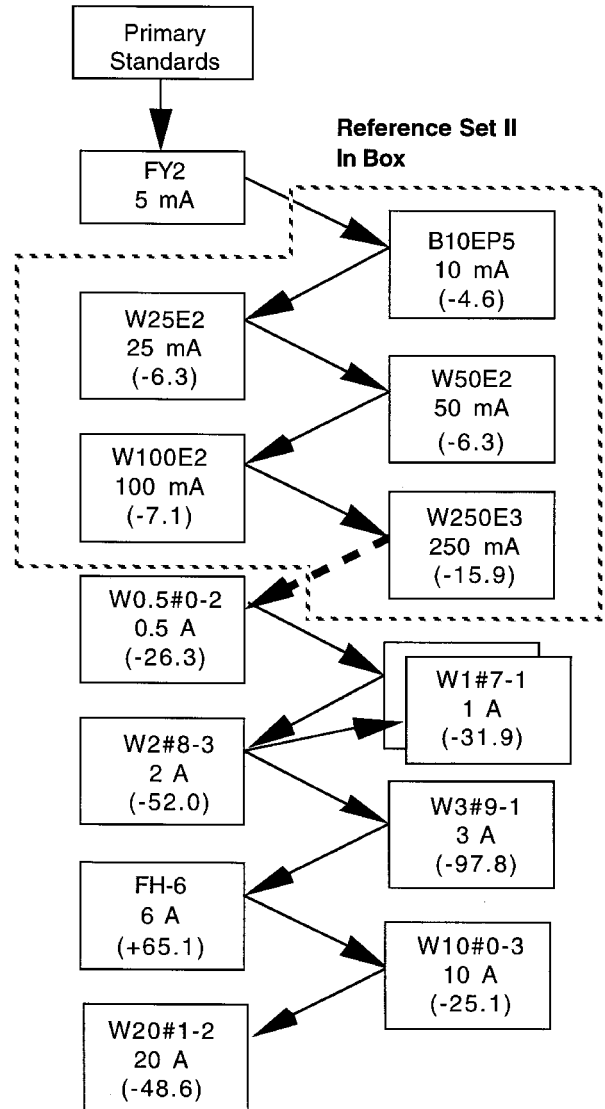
Primary Standards

Reference Set II In Box

FY2
5 mA

B10EP5
10 mA
(-4.6)

W25E2
25 mA
(-6.3)

W50E2
50 mA
(-6.3)

W100E2
100 mA
(-7.1)

W250E3
250 mA
(-15.9)

W0.5#0-2
0.5 A
(-26.3)

W1#7-1
1 A
(-31.9)

W2#8-3
2 A
(-52.0)

W3#9-1
3 A
(-97.8)

FH-6
6 A
(+65.1)

W10#0-3
10 A
(-25.1)

W20#1-2
20 A
(-48.6)